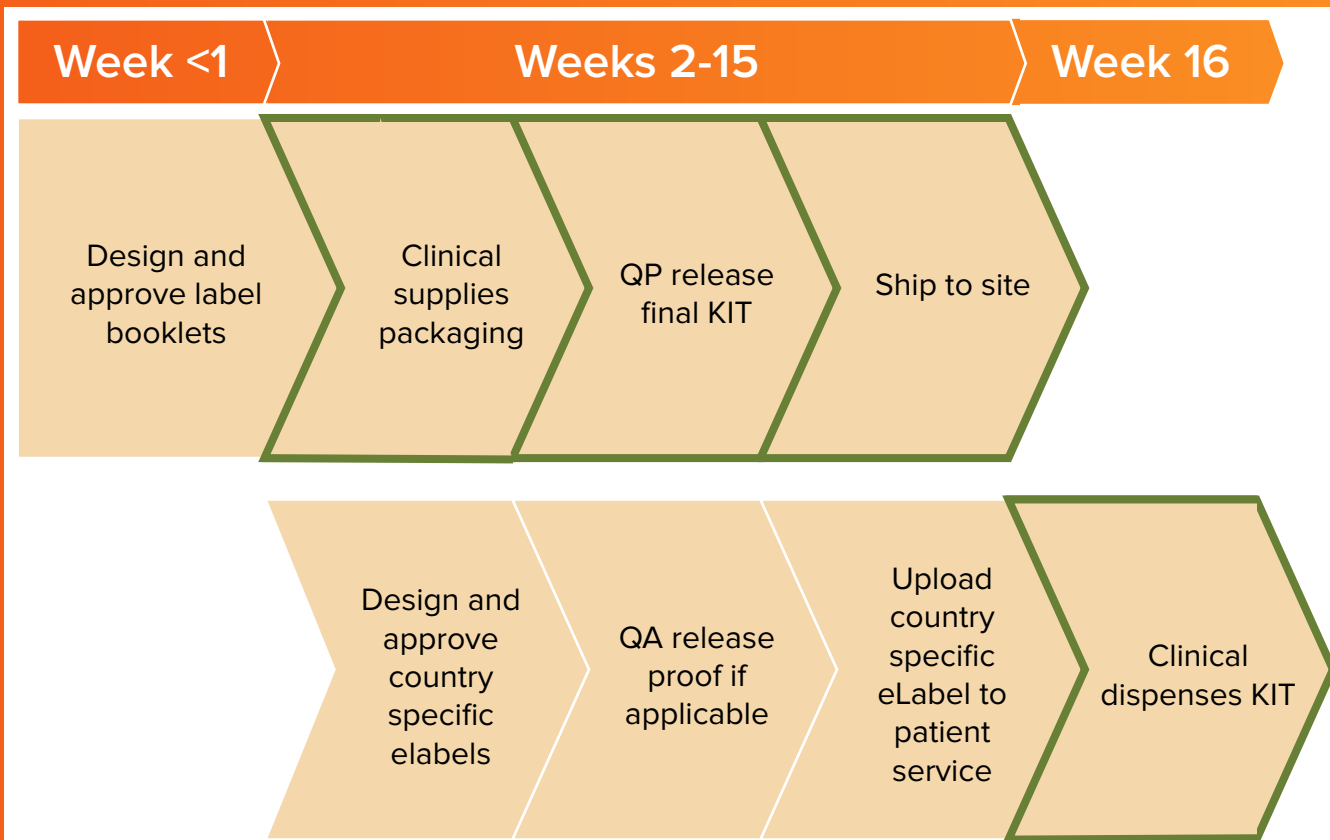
Week <1

Weeks 2-15

Week 16

Design and approve label booklets

Clinical supplies packaging

QP release final KIT

Ship to site

Design and approve country specific elabels

QA release proof if applicable

Upload country specific eLabel to patient service

Clinical dispenses KIT